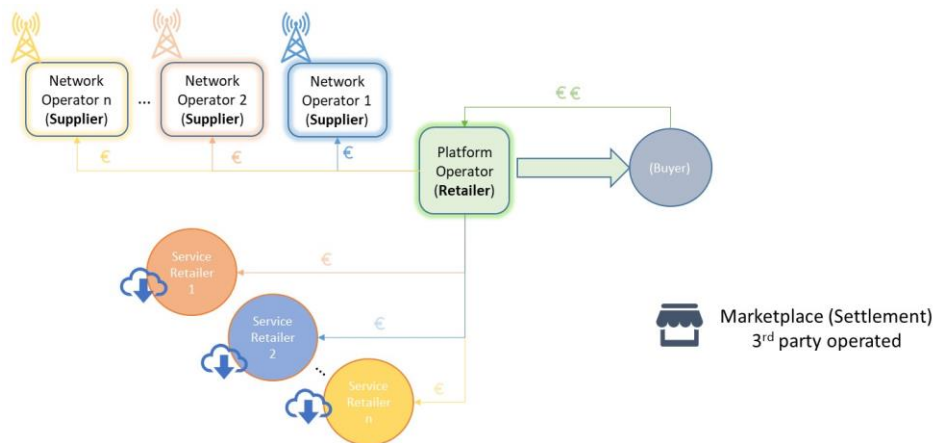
Network Operator n (Supplier)

...

Network Operator 2 (Supplier)

Network Operator 1 (Supplier)

€ €

€

€

€

Platform Operator (Retailer)

(Buyer)

Service Retailer 1

€

Service Retailer 2

€

...

Service Retailer n

€

Marketplace (Settlement) 3rd party operated